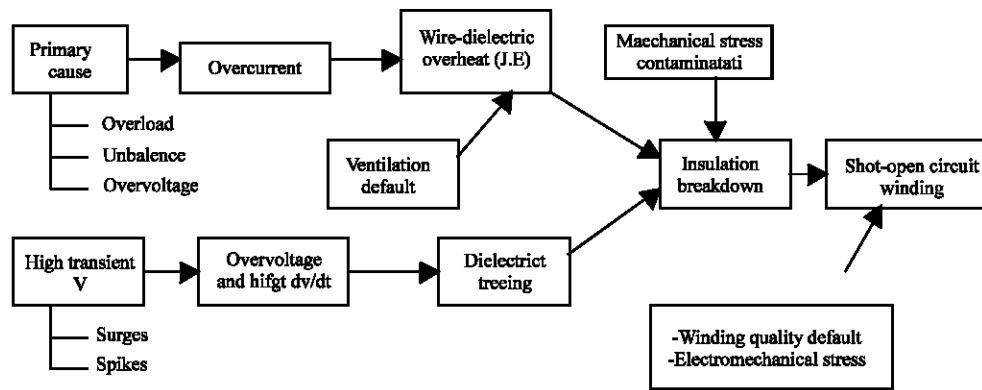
Primary cause

Overcurrent

Wire-dielectric overheat (J.E)

Maechanical stress contaminatati

Overload

Unbalence

Overvoltage

Ventilation default

Insulation breakdown

Shot-open circuit winding

High transient V

Overvoltage and hifgt dv/dt

Dielectrict treeing

Surges

Spikes

-Winding quality default
-Electromechanical stress